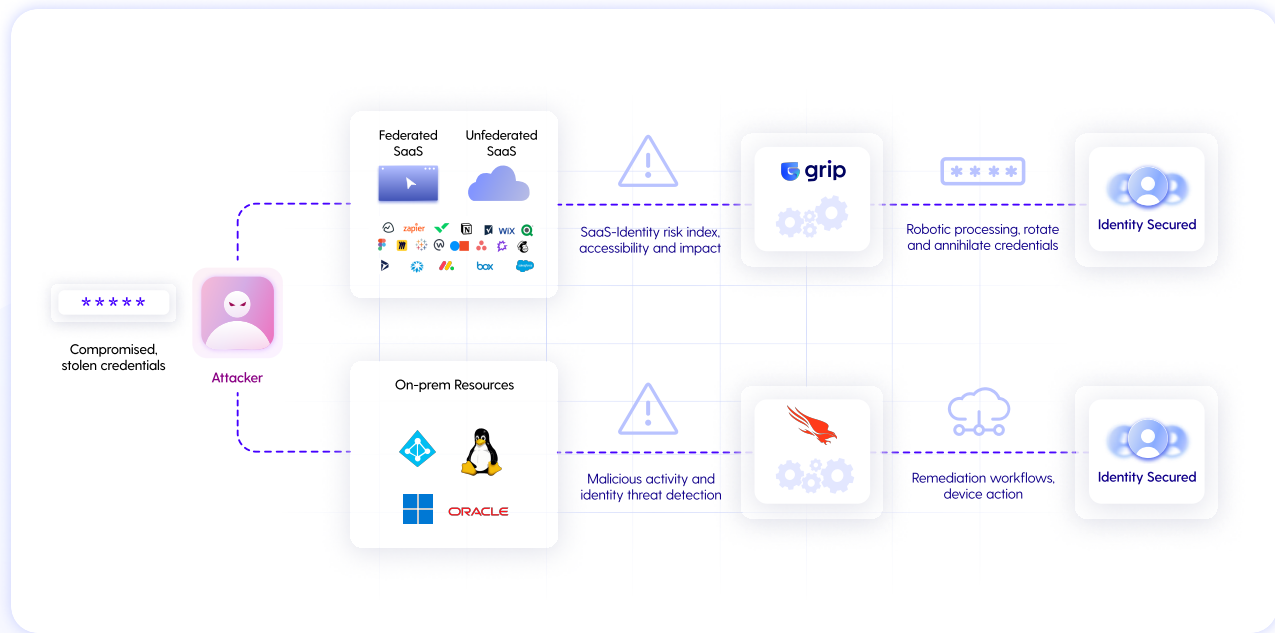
*****

Compromised, stolen credentials

Attacker

Federated SaaS

Unfederated SaaS

zapier
WIX
box
salesforce

SaaS-Identity risk index, accessibility and impact

grip

****

Robotic processing, rotate and annihilate credentials

Identity Secured

On-prem Resources

ORACLE

Malicious activity and identity threat detection

Remediation workflows, device action

Identity Secured